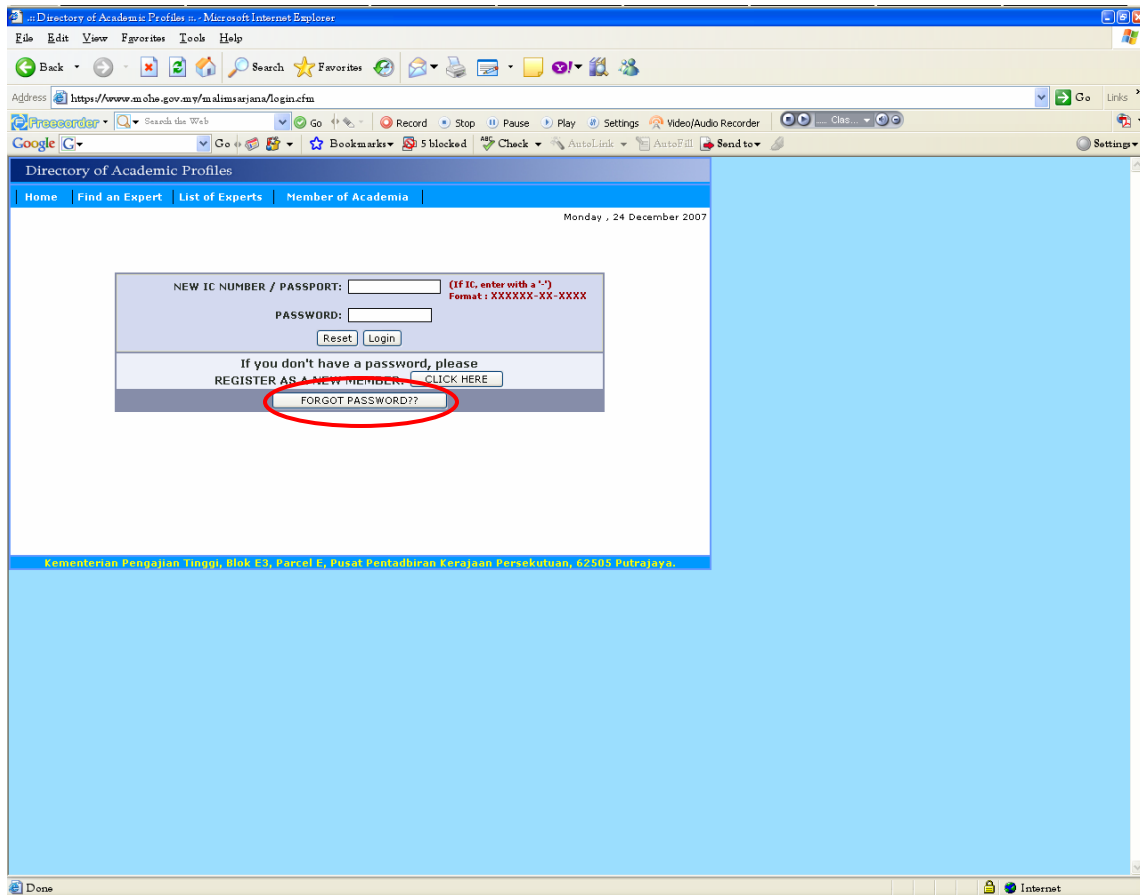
.:: Directory of Academic Profiles ::. - Microsoft Internet Explorer

File Edit View Favorites Tools Help

Back Search Favorites

Address https://www.mohe.gov.my/malimsarjana/login.cfm Go Links

Freecorder Search the Web Go Record Stop Pause Play Settings Video/Audio Recorder Clas...

Google G- Go Bookmarks 5 blocked Check AutoLink AutoFill Send to Settings

Directory of Academic Profiles

Home | Find an Expert | List of Experts | Member of Academia

Monday , 24 December 2007

NEW IC NUMBER / PASSPORT: (If IC, enter with a '-') Format : XXXXXX-XX-XXXX

PASSWORD:

Reset Login

If you don't have a password, please REGISTER AS A NEW MEMBER: CLICK HERE

FORGOT PASSWORD??

Kementerian Pengajian Tinggi, Blok E3, Parcel E, Pusat Pentadbiran Kerajaan Persekutuan, 62505 Putrajaya.

Done Internet